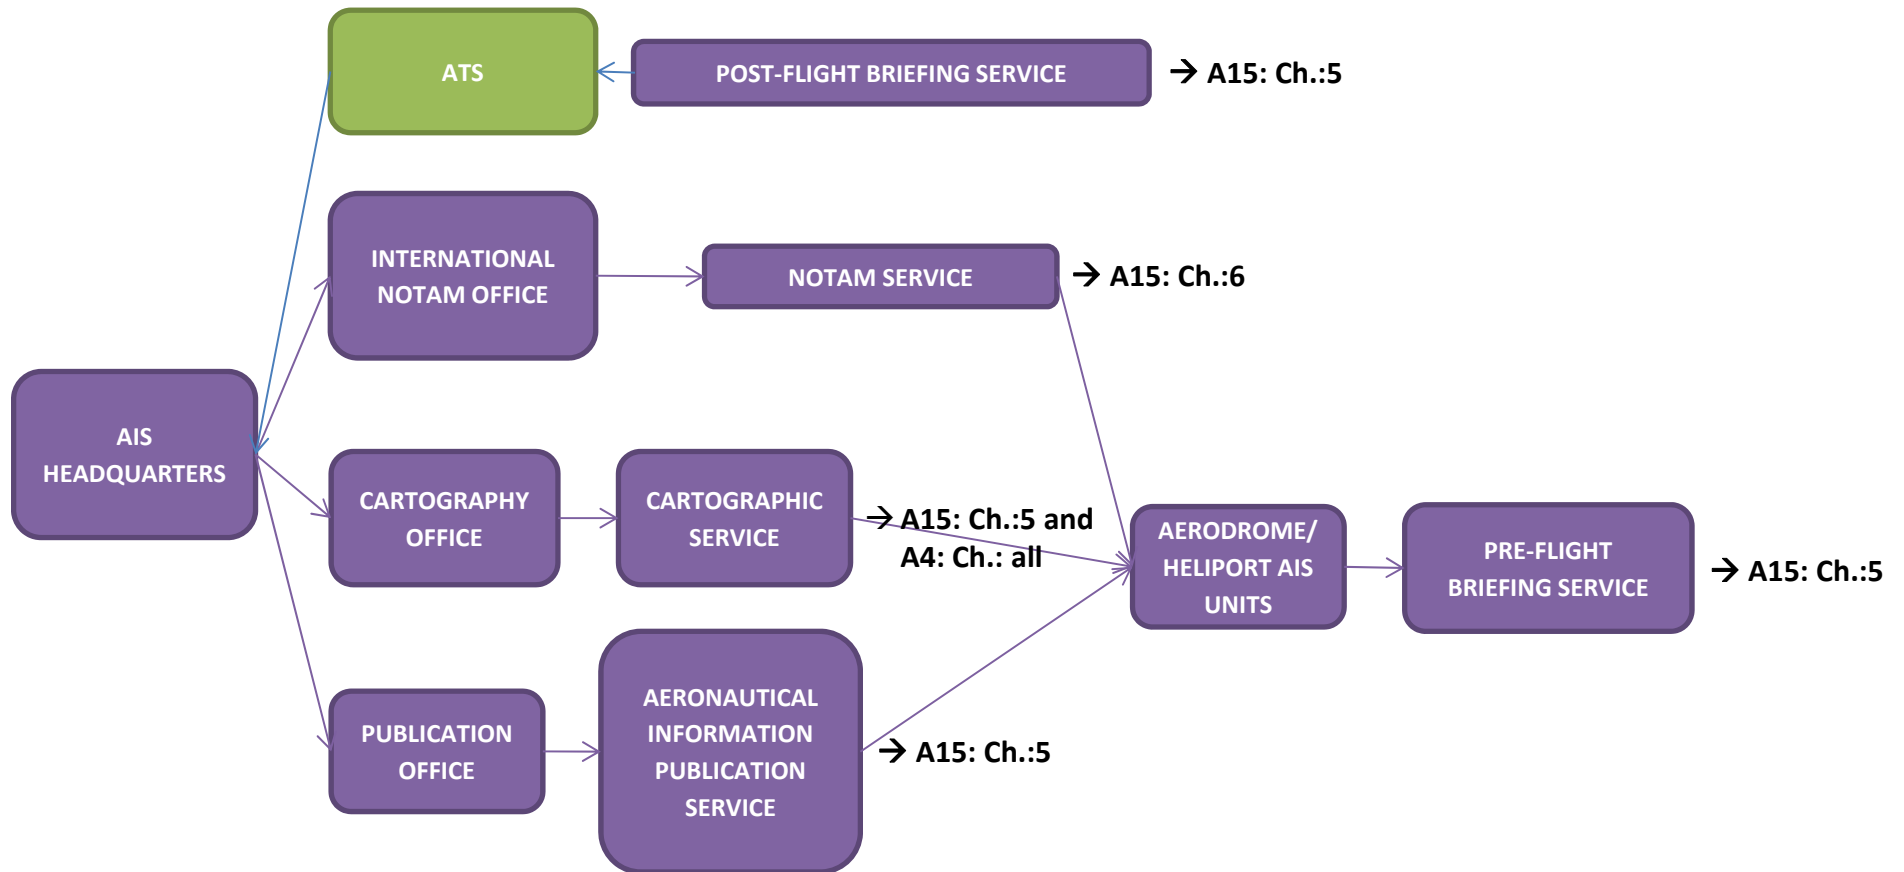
ATS

POST-FLIGHT BRIEFING SERVICE

→ A15: Ch.:5

INTERNATIONAL NOTAM OFFICE

NOTAM SERVICE

→ A15: Ch.:6

AIS HEADQUARTERS

CARTOGRAPHY OFFICE

CARTOGRAPHIC SERVICE

→ A15: Ch.:5 and A4: Ch.: all

AERODROME/ HELIPORT AIS UNITS

PRE-FLIGHT BRIEFING SERVICE

→ A15: Ch.:5

PUBLICATION OFFICE

AERONAUTICAL INFORMATION PUBLICATION SERVICE

→ A15: Ch.:5